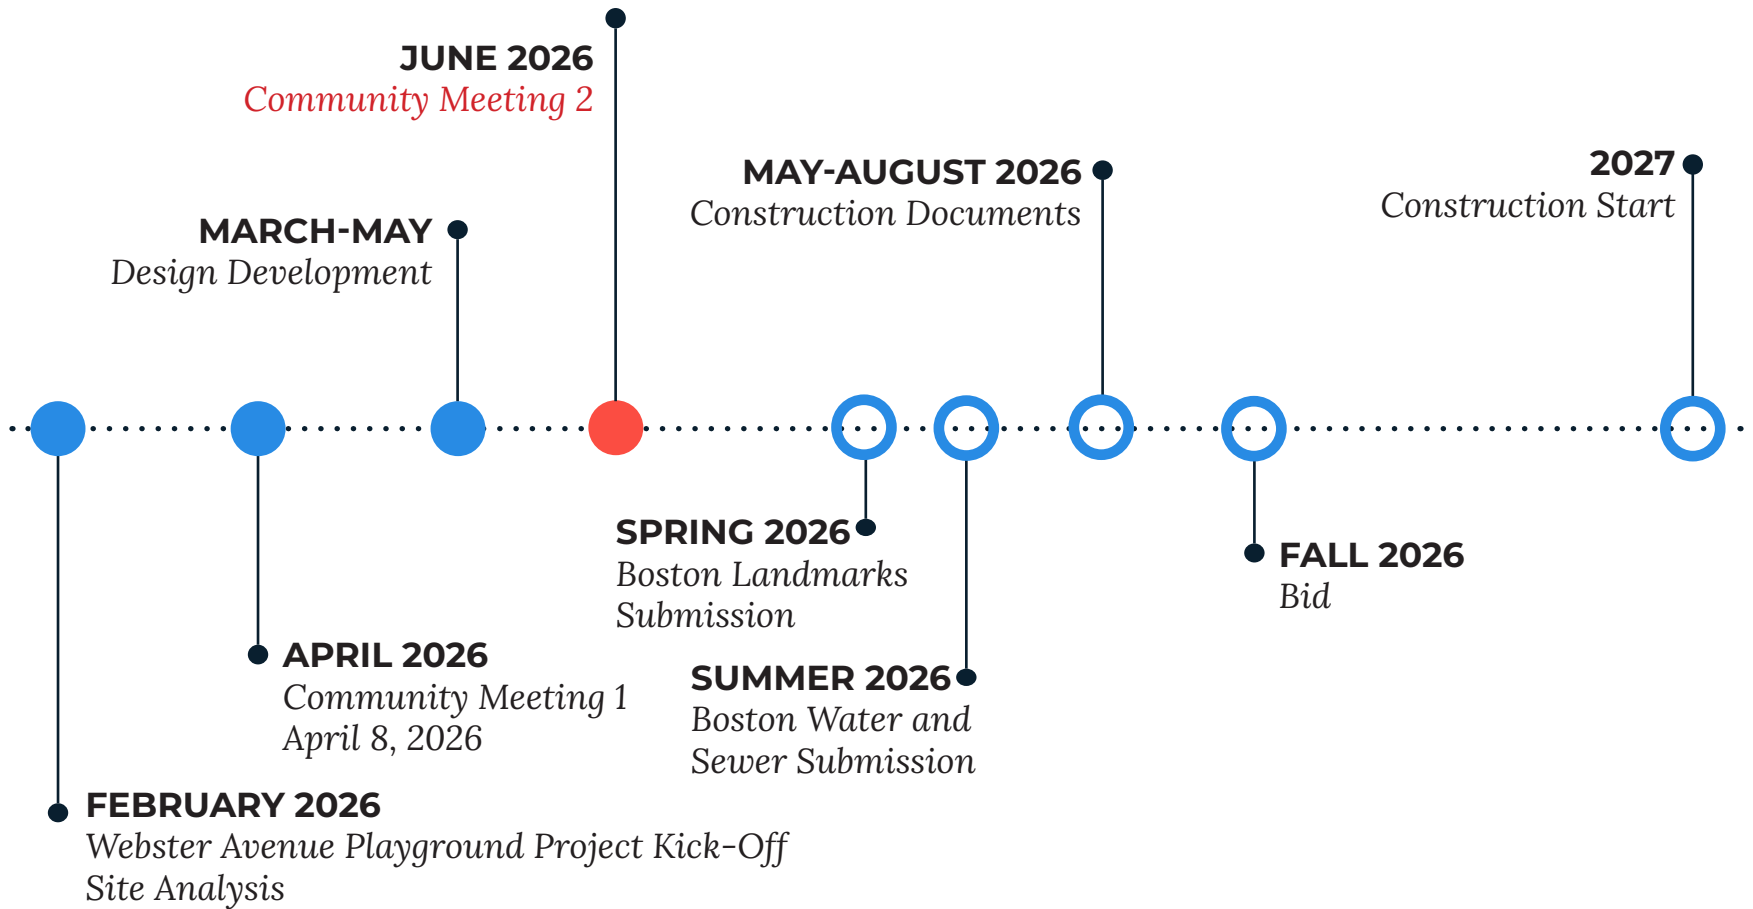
JUNE 2026
Community Meeting 2

MARCH-MAY
Design Development

MAY-AUGUST 2026
Construction Documents

2027
Construction Start

FEBRUARY 2026
Webster Avenue Playground Project Kick-Off
Site Analysis

APRIL 2026
Community Meeting 1
April 8, 2026

SPRING 2026
Boston Landmarks Submission

SUMMER 2026
Boston Water and Sewer Submission

FALL 2026
Bid